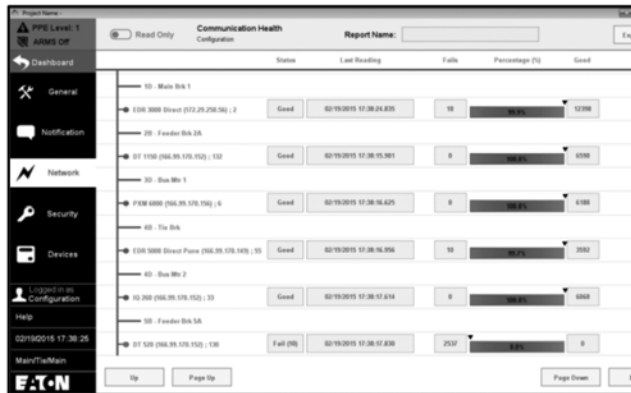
Project Name -

PPE Level: 1
ARMS Off

Read Only

Communication Health
Configuration

Report Name:

Ex

Dashboard

General

Notification

Network

Security

Devices

Logged in as
Configuration

Help

02/19/2015 17:38:25

Main/Tie/Main

E·T·N

| | Status | Last Reading | Fails | Percentage (%) | Good |
|---|---|---|---|---|---|
| 1D - Main Brk 1 | | | | | |
| EDR 3000 Direct (172.29.250.56) ; 2 | Good | 02/19/2015 17:38:24.835 | 18 | 99.9% | 12398 |
| 2B - Feeder Brk 2A | | | | | |
| DT 1150 (166.99.170.152) ; 132 | Good | 02/19/2015 17:38:15.981 | 0 | 100.0% | 6590 |
| 3D - Bus Mtr 1 | | | | | |
| PXM 6000 (166.99.170.156) ; 6 | Good | 02/19/2015 17:38:16.625 | 0 | 100.0% | 6180 |
| 4D - Tie Brk | | | | | |
| EDR 5000 Direct Pone (166.99.170.149) ; 55 | Good | 02/19/2015 17:38:16.956 | 18 | 99.7% | 3592 |
| 4D - Bus Mtr 2 | | | | | |
| IQ 260 (166.99.170.152) ; 33 | Good | 02/19/2015 17:38:17.614 | 0 | 100.0% | 6868 |
| 5B - Feeder Brk 5A | | | | | |
| DT 520 (166.99.170.152) ; 130 | Fail (98) | 02/19/2015 17:38:17.830 | 2537 | 0.0% | 0 |

Up

Page Up

Page Down